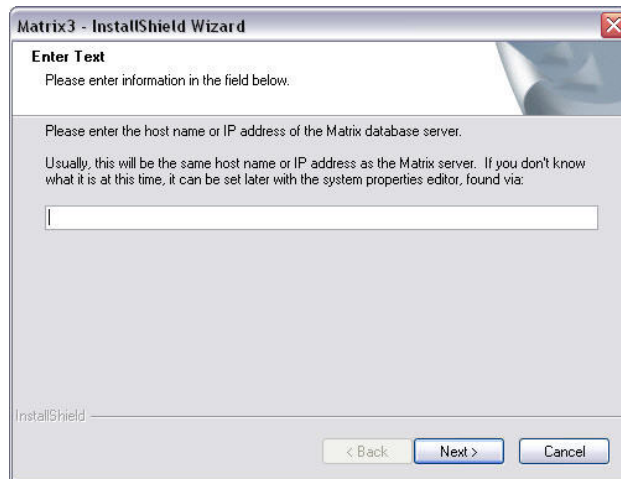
Matrix3 - InstallShield Wizard

Enter Text
Please enter information in the field below.

Please enter the host name or IP address of the Matrix database server.

Usually, this will be the same host name or IP address as the Matrix server. If you don't know what it is at this time, it can be set later with the system properties editor, found via:

InstallShield

< Back
Next >
Cancel